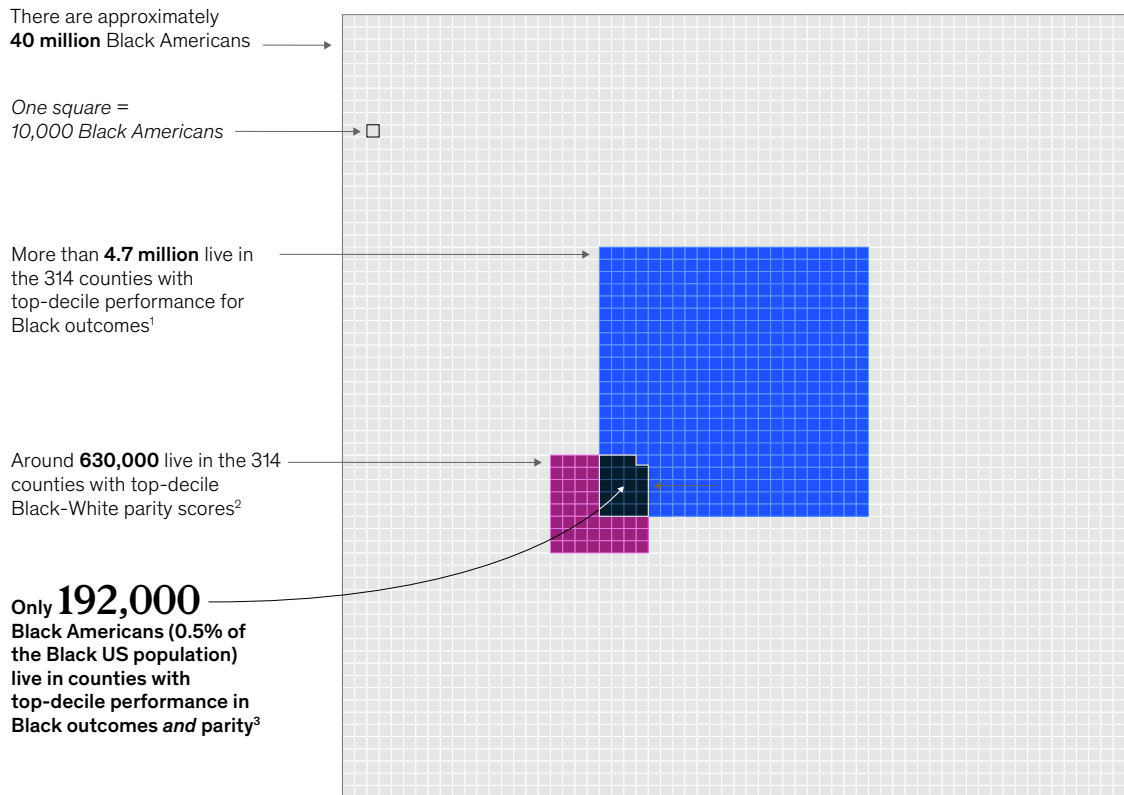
There are approximately **40 million** Black Americans

*One square = 10,000 Black Americans*

More than **4.7 million** live in the 314 counties with top-decile performance for Black outcomes$^1$

Around **630,000** live in the 314 counties with top-decile Black-White parity scores$^2$

**Only 192,000 Black Americans (0.5% of the Black US population) live in counties with top-decile performance in Black outcomes *and* parity$^3$**